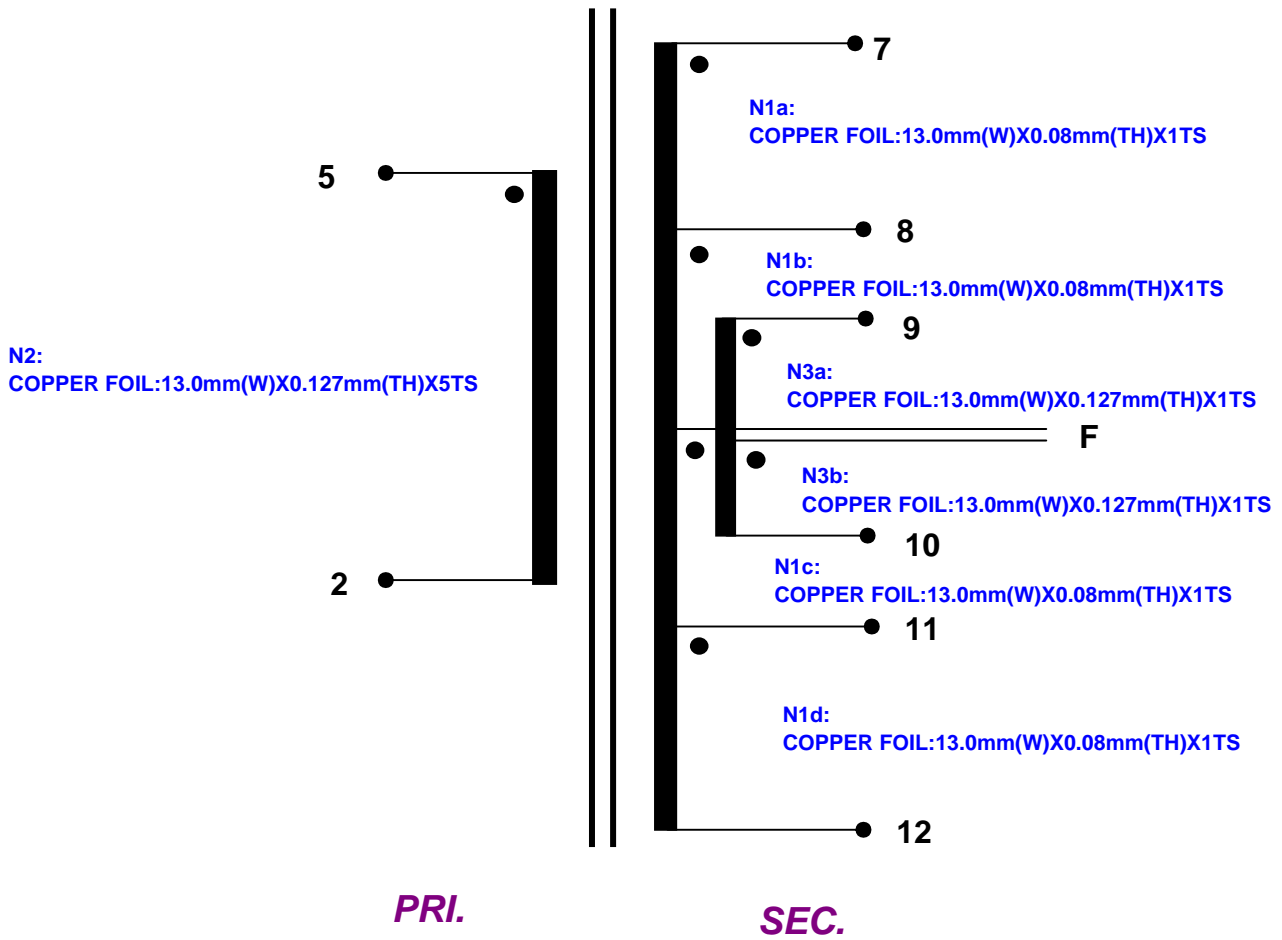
7

N1a:
COPPER FOIL:13.0mm(W)X0.08mm(TH)X1TS

5

8

N1b:
COPPER FOIL:13.0mm(W)X0.08mm(TH)X1TS

9

N2:
COPPER FOIL:13.0mm(W)X0.127mm(TH)X5TS

N3a:
COPPER FOIL:13.0mm(W)X0.127mm(TH)X1TS

F

N3b:
COPPER FOIL:13.0mm(W)X0.127mm(TH)X1TS

10

N1c:
COPPER FOIL:13.0mm(W)X0.08mm(TH)X1TS

2

11

N1d:
COPPER FOIL:13.0mm(W)X0.08mm(TH)X1TS

12

PRI.

SEC.